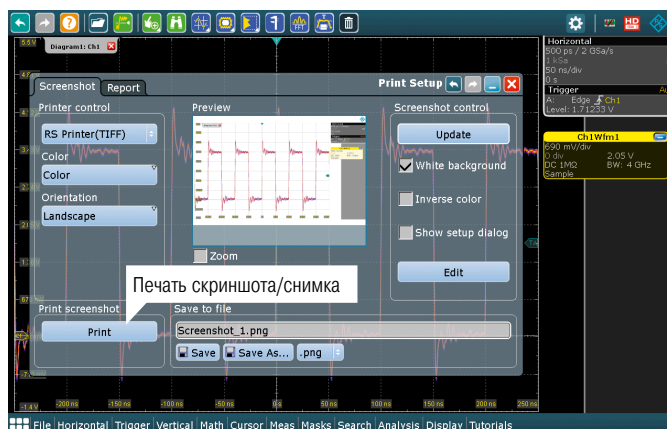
Diagram1: Ch1

5.5 V

Horizontal
500 ps / 2 GSa/s
1 kSa
50 ns/div
0 s

Trigger
A: Edge Ch1
Level: 1.71233 V

Ch1Wfm1
690 mV/div
0 div 2.05 V
DC 1MΩ BW: 4 GHz
Sample

Screenshot Report Print Setup

Printer control
RS Printer(TIFF)
Color
Color
Orientation
Landscape

Preview

Zoom

Screenshot control
Update
White background
Inverse color
Show setup dialog
Edit

Печать скриншота/снимка

Print screenshot
Print

Save to file
Screenshot_1.png
Save Save As... .png

-1.4 V
-200 ns -150 ns -100 ns -50 ns 0 s 50 ns 100 ns 150 ns 200 ns 250 ns

File Horizontal Trigger Vertical Math Cursor Meas Masks Search Analysis Display Tutorials